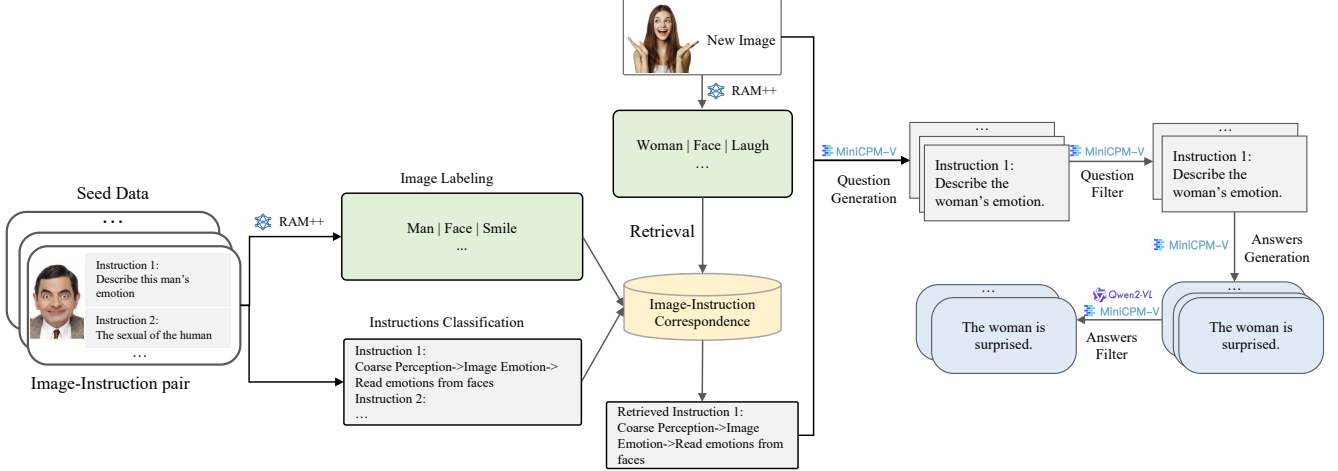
New Image

RAM++

Woman | Face | Laugh
…

MiniCPM-V

Question Generation

…
Instruction 1:
Describe the woman's emotion.

MiniCPM-V

Question Filter

…
Instruction 1:
Describe the woman's emotion.

Seed Data

…
Instruction 1:
Describe this man's emotion
Instruction 2:
The sexual of the human
…

Image-Instruction pair

RAM++

Image Labeling

Man | Face | Smile
...

Retrieval

Image-Instruction Correspondence

Instructions Classification

Instruction 1:
Coarse Perception->Image Emotion->Read emotions from faces
Instruction 2:
…

Retrieved Instruction 1:
Coarse Perception->Image Emotion->Read emotions from faces

MiniCPM-V

Answers Generation

…
The woman is surprised.

Qwen2-VL
MiniCPM-V

Answers Filter

…
The woman is surprised.